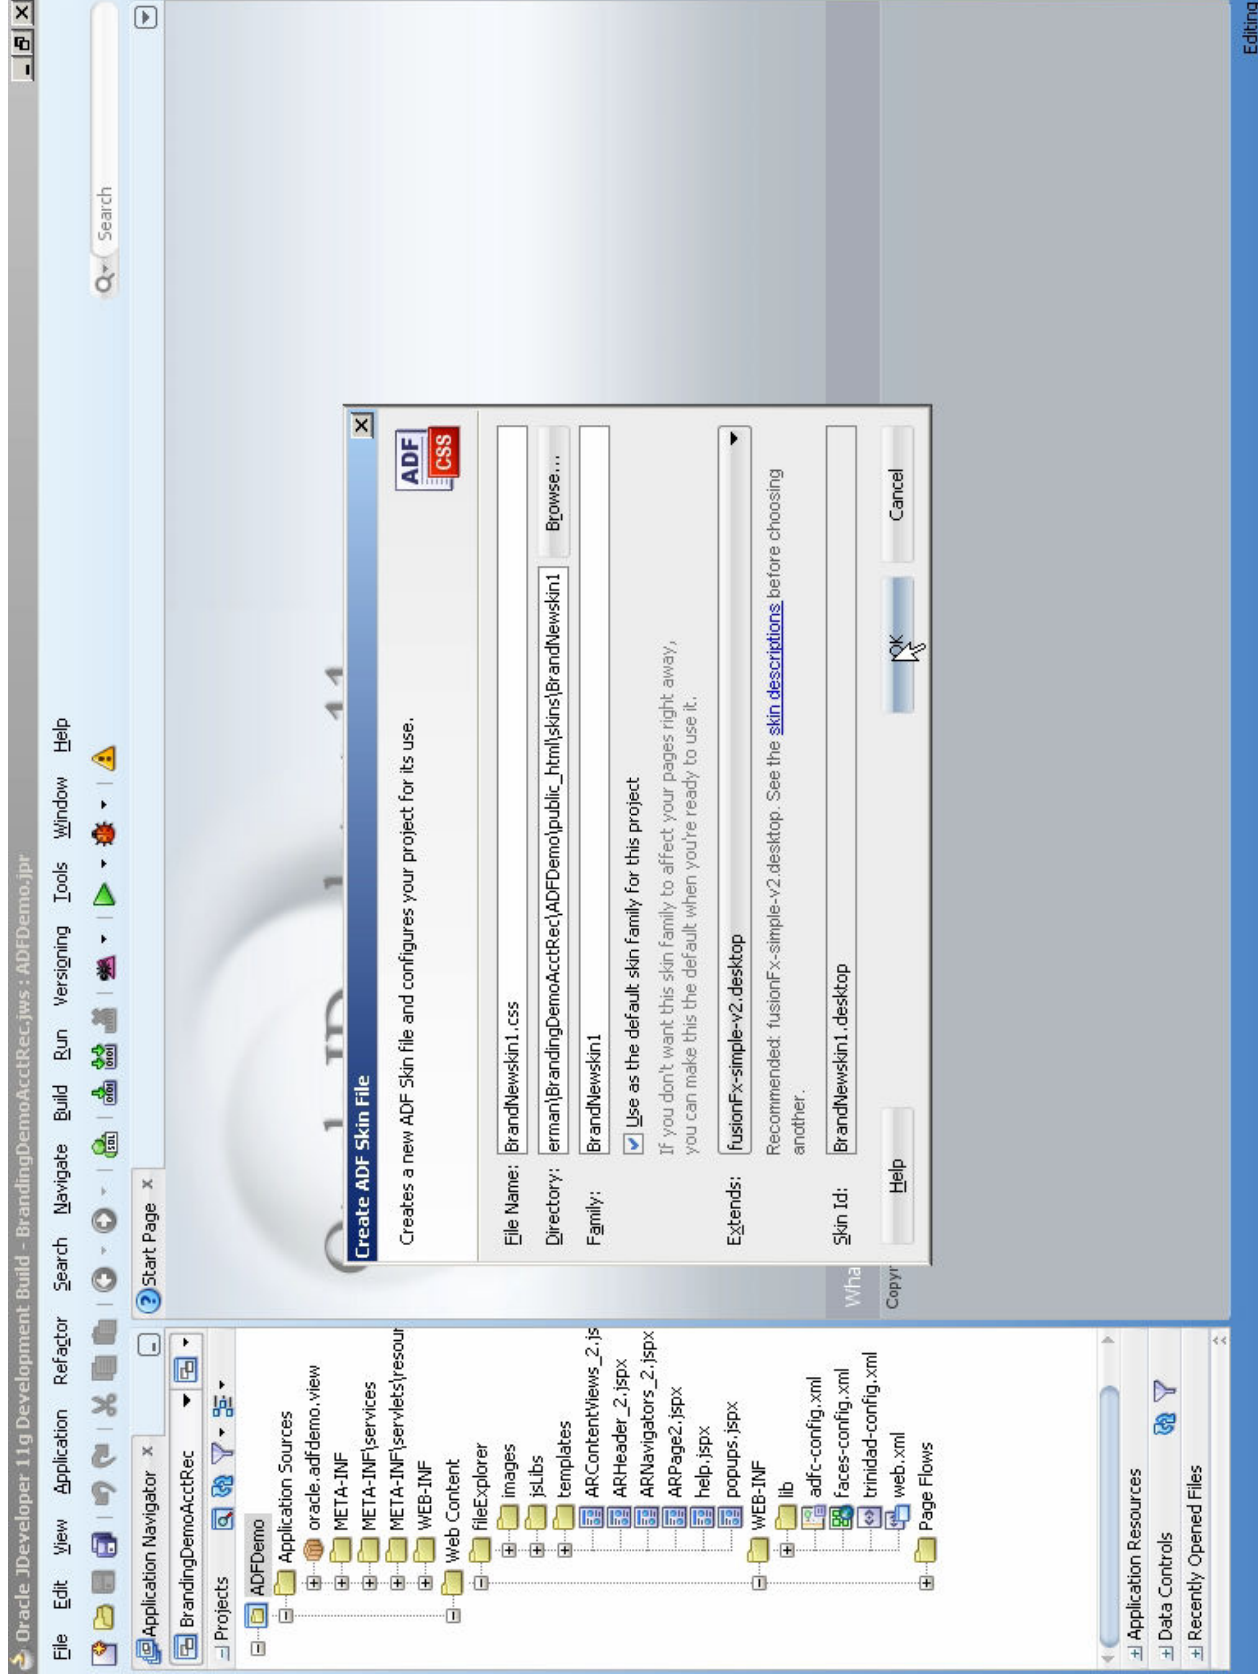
Oracle JDeveloper 11g Development Build - BrandingDemoAcctRec.jws : ADFDemo.jpr

File Edit View Application Refactor Search Navigate Build Run Versioning Tools Window Help

Search

Application Navigator ×

BrandingDemoAcctRec

Projects

ADFDemo
Application Sources
oracle.adfdemo.view
META-INF
META-INF\services
META-INF\servlets\resour
WEB-INF
Web Content
fileExplorer
images
jsLibs
templates
ARContentViews_2.js
ARHeader_2.jspx
ARNavigators_2.jspx
ARPage2.jspx
help.jspx
popups.jspx
WEB-INF
lib
adfc-config.xml
faces-config.xml
trinidad-config.xml
web.xml
Page Flows

Application Resources
Data Controls
Recently Opened Files

Start Page ×

Create ADF Skin File

Creates a new ADF Skin file and configures your project for its use.

File Name: BrandNewskin1.css

Directory: erman\BrandingDemoAcctRec\ADFDemo\public_html\skins\BrandNewskin1 Browse...

Family: BrandNewskin1

Use as the default skin family for this project

If you don't want this skin family to affect your pages right away, you can make this the default when you're ready to use it.

Extends: fusionFx-simple-v2.desktop

Recommended: fusionFx-simple-v2.desktop. See the skin descriptions before choosing another.

Skin Id: BrandNewskin1.desktop

Help OK Cancel

Wha
Copyr

Editing